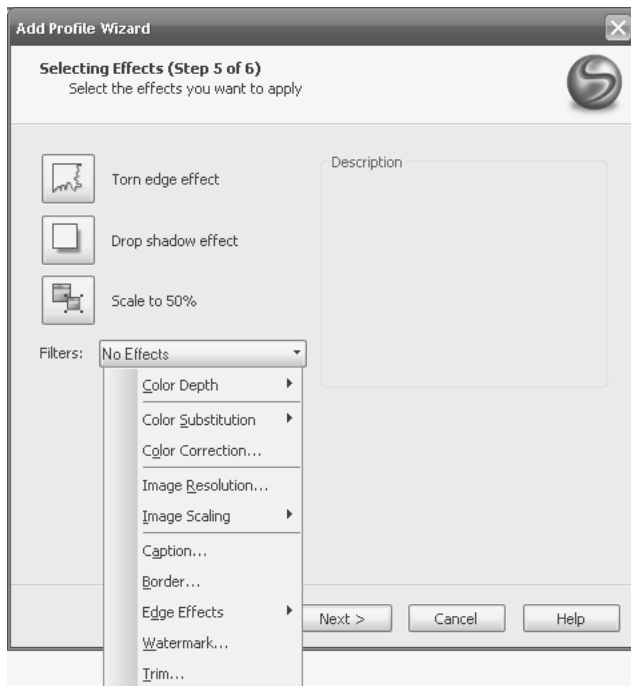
Add Profile Wizard

Selecting Effects (Step 5 of 6)
Select the effects you want to apply

Torn edge effect

Drop shadow effect

Scale to 50%

Filters: No Effects

Color Depth
Color Substitution
Color Correction...
Image Resolution...
Image Scaling
Caption...
Border...
Edge Effects
Watermark...
Trim...

Description

Next >
Cancel
Help